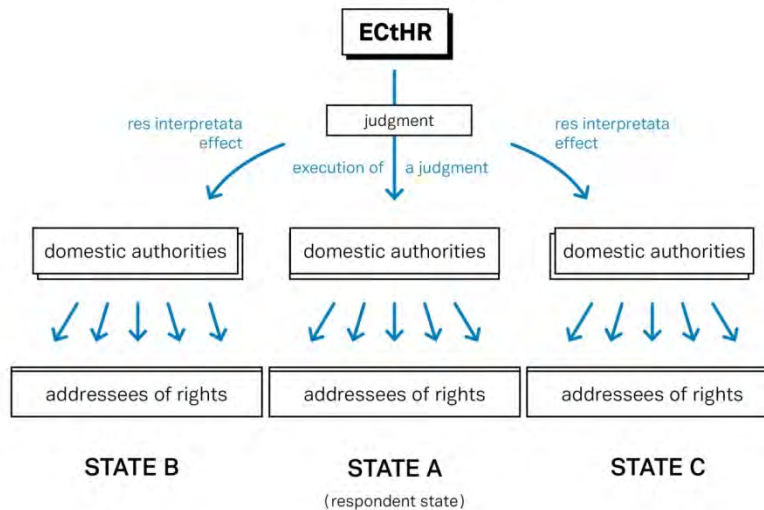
ECtHR

judgment

res interpretata effect

execution of a judgment

res interpretata effect

domestic authorities

domestic authorities

domestic authorities

addressees of rights

addressees of rights

addressees of rights

STATE B

STATE A
(respondent state)

STATE C